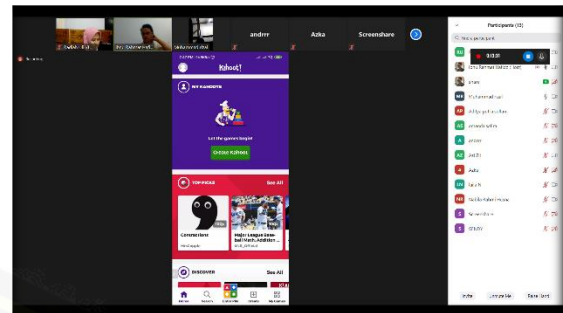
andrrr

Azka

Screenshare

Kahoot!

MY KAHOOTS

Let the games begin!

Create Kahoot

TOP PICKS

See All

Coronavirus

Major League Baseball Math Addition

DISCOVER

See All

Participants (13)

0:00:00

Azka

Screenshare

Invite

Unmute Me

Raise Hand